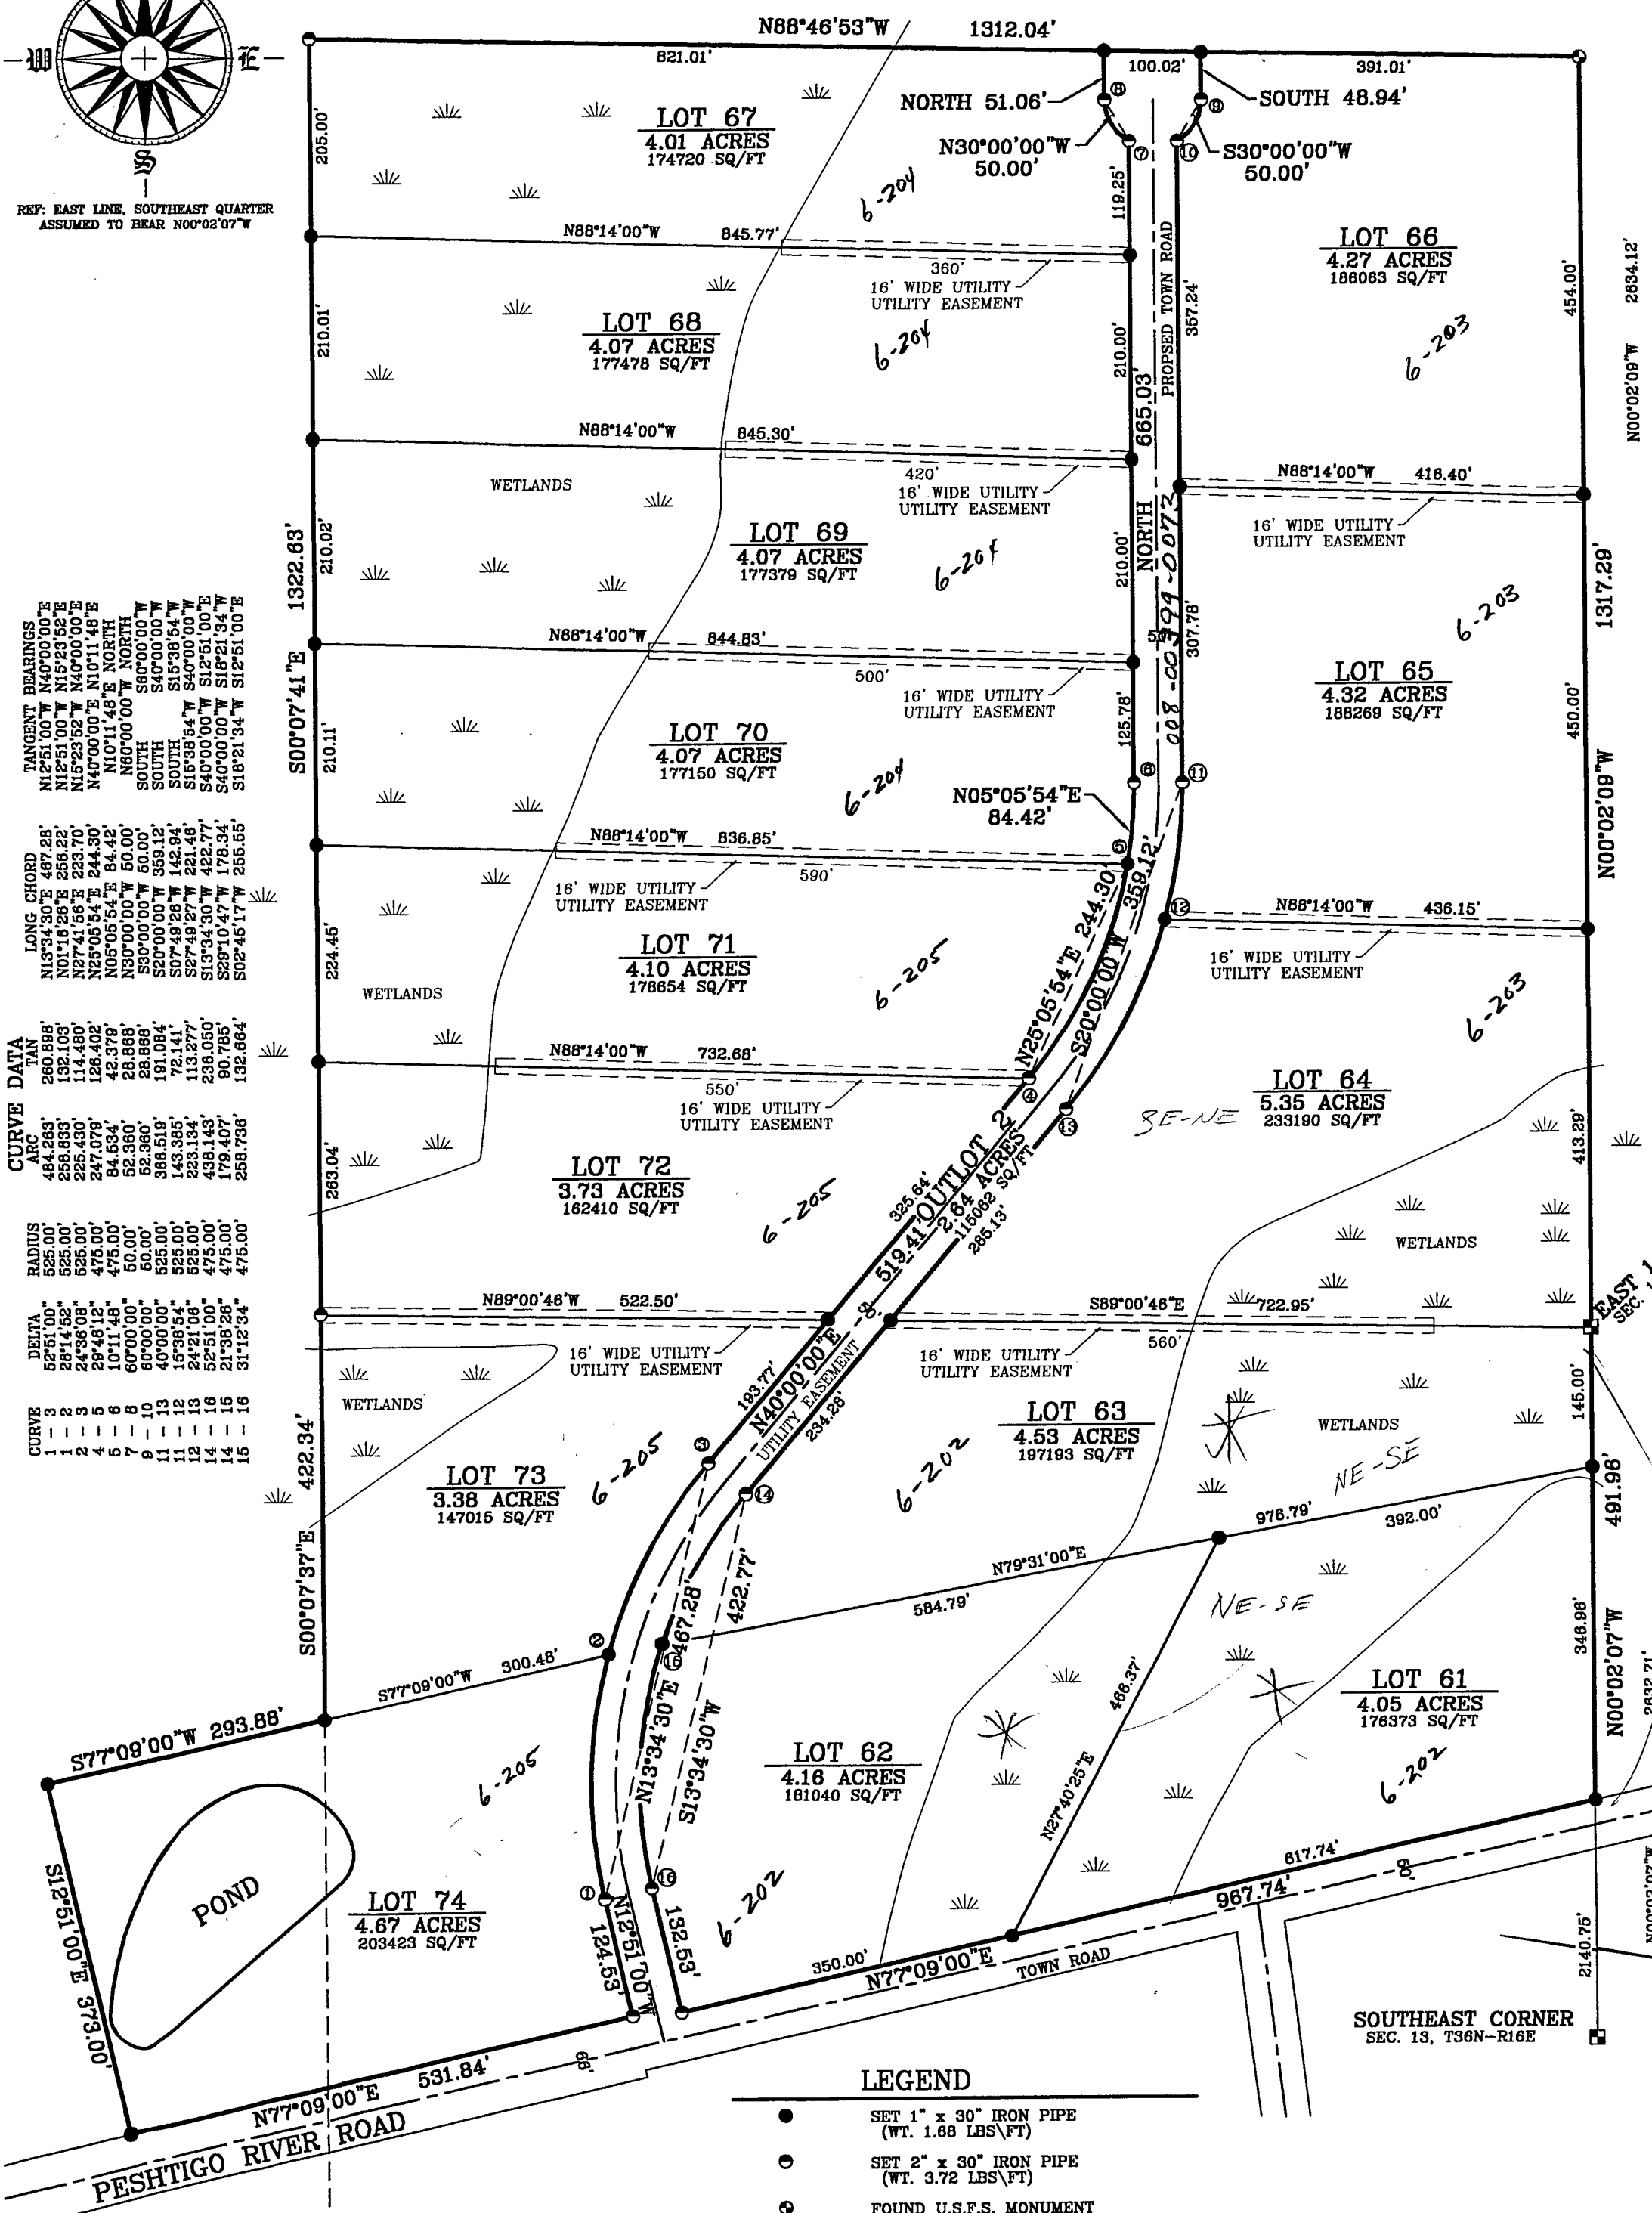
W E S

REF: EAST LINE, SOUTHEAST QUARTER ASSUMED TO BEAR N00°02'07"W

N88°46'53"W 1312.04'

821.01' 100.02' 391.01'

NORTH 51.06' SOUTH 48.94'

N30°00'00"W 50.00' S30°00'00"W 50.00'

205.00' 119.25'

LOT 67
4.01 ACRES
174720 SQ/FT

6-204

N88°14'00"W 845.77'
360'
16' WIDE UTILITY
UTILITY EASEMENT

LOT 66
4.27 ACRES
186063 SQ/FT

454.00' 2634.12'

210.01'

LOT 68
4.07 ACRES
177478 SQ/FT

6-204

210.00' PROPSED TOWN ROAD 357.24'

6-203

N00°02'09"W

N88°14'00"W 845.30'
420'
16' WIDE UTILITY
UTILITY EASEMENT

665.03' NORTH

N88°14'00"W 416.40'
16' WIDE UTILITY
UTILITY EASEMENT

WETLANDS

1322.63'

210.02'

LOT 69
4.07 ACRES
177379 SQ/FT

6-204

210.00'

008-00-394-0073

1317.29'

6-203

S00°07'41"E

N88°14'00"W 844.83'
500'
16' WIDE UTILITY
UTILITY EASEMENT

307.78'

LOT 65
4.32 ACRES
188269 SQ/FT

210.11'

LOT 70
4.07 ACRES
177150 SQ/FT

125.78'

450.00'

6-204

N05°05'54"E
84.42'

N00°02'09"W

N88°14'00"W 836.85'
590'
16' WIDE UTILITY
UTILITY EASEMENT

359.12'

N88°14'00"W 436.15'
16' WIDE UTILITY
UTILITY EASEMENT

224.45'

WETLANDS

LOT 71
4.10 ACRES
178654 SQ/FT

6-205

N25°05'54"E 244.30'

S20°00'00"W

6-203

N88°14'00"W 732.68'
550'
16' WIDE UTILITY
UTILITY EASEMENT

LOT 64
5.35 ACRES
233190 SQ/FT

SE-NE

413.29'

263.04'

LOT 72
3.73 ACRES
162410 SQ/FT

6-205

325.64'
OUTLOT 2
2.64 ACRES
115062 SQ/FT
519.41'
285.13'

WETLANDS

N89°00'46"W 522.50'

S89°00'46"E 722.95'
560'

EAST

16' WIDE UTILITY
UTILITY EASEMENT

16' WIDE UTILITY
UTILITY EASEMENT

WETLANDS

193.77'
N40°00'00"E
UTILITY EASEMENT
234.28'

LOT 63
4.53 ACRES
197193 SQ/FT

WETLANDS

145.00'

422.34'

LOT 73
3.38 ACRES
147015 SQ/FT

6-205

6-202

NE-SE

491.96'

976.79' 392.00'

S00°07'37"E

N79°31'00"E

584.79'

NE-SE

348.96'

467.28'
422.77'

S77°09'00"W 300.46'

N13°34'30"E
S13°34'30"W

LOT 61
4.05 ACRES
176373 SQ/FT

N00°02'07"W

S77°09'00"W 293.88'

466.37'

6-205

LOT 62
4.16 ACRES
181040 SQ/FT

N27°40'25"E

6-202

S12°51'00"E 373.00'

POND

LOT 74
4.67 ACRES
203423 SQ/FT

N12°51'00"W
124.53'
132.53'

6-202

617.74'

967.74'

350.00' N77°09'00"E TOWN ROAD

2140.75'

SOUTHEAST CORNER
SEC. 13, T36N-R16E

N77°09'00"E 531.84'
66'

PESHTIGO RIVER ROAD

CURVE DATA

| CURVE | DELTA | RADIUS | ARC | TAN | LONG CHORD | TANGENT BEARINGS |
|---|---|---|---|---|---|---|
| 1 - 3 | 52°51'00" | 525.00' | 484.263' | 260.898' | N13°34'30"E 467.28' | N12°51'00"W N40°00'00"E |
| 2 - 3 | 28°14'52" | 525.00' | 258.833' | 132.103' | N01°16'26"E 256.22' | N12°51'00"W N15°23'52"E |
| 2 - 4 | 24°36'08" | 525.00' | 225.430' | 114.480' | N27°41'56"E 223.70' | N15°23'52"E N40°00'00"E |
| 4 - 5 | 29°48'12" | 475.00' | 247.079' | 126.402' | N25°05'54"E 244.30' | N40°00'00"E N10°11'48"E |
| 5 - 6 | 10°11'48" | 475.00' | 84.534' | 42.379' | N05°05'54"E 84.42' | N10°11'48"E NORTH |
| 7 - 8 | 60°00'00" | 50.00' | 52.360' | 28.868' | N30°00'00"W 50.00' | N60°00'00"W NORTH |
| 9 - 10 | 60°00'00" | 50.00' | 52.360' | 28.868' | S30°00'00"W 50.00' | SOUTH S60°00'00"W |
| 11 - 13 | 40°00'00" | 525.00' | 366.519' | 191.084' | S20°00'00"W 359.12' | SOUTH S40°00'00"W |
| 11 - 12 | 15°38'54" | 525.00' | 143.385' | 72.141' | S07°49'28"W 142.94' | SOUTH S15°38'54"W |
| 12 - 13 | 24°21'06" | 525.00' | 223.134' | 113.277' | S27°49'27"W 221.48' | S15°38'54"W S40°00'00"W |
| 14 - 16 | 52°51'00" | 475.00' | 438.143' | 236.050' | S13°34'30"W 422.77' | S40°00'00"W S12°51'00"E |
| 14 - 15 | 21°38'28" | 475.00' | 179.407' | 90.785' | S29°10'47"W 178.34' | S40°00'00"W S18°21'34"W |
| 15 - 16 | 31°12'34" | 475.00' | 258.736' | 132.664' | S02°45'17"W 255.55' | S18°21'34"W S12°51'00"E |

LEGEND
SET 1" x 30" IRON PIPE (WT. 1.68 LBS\FT)
SET 2" x 30" IRON PIPE (WT. 3.72 LBS\FT)
FOUND U.S.F.S. MONUMENT